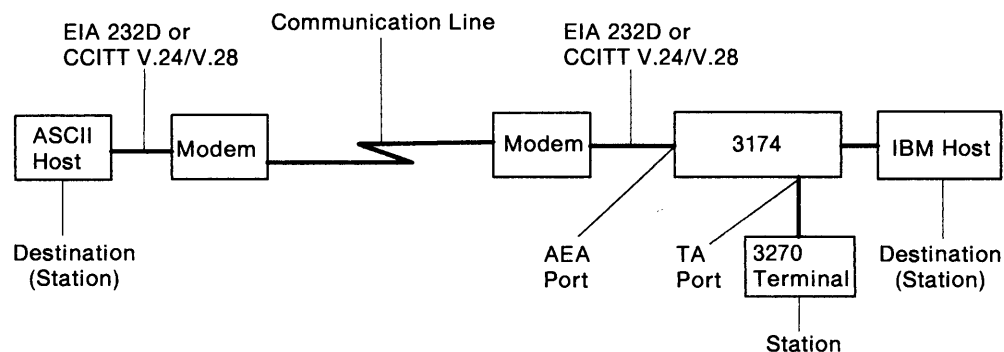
EIA 232D or CCITT V.24/V.28

Communication Line

EIA 232D or CCITT V.24/V.28

ASCII Host

Modem

Modem

3174

IBM Host

Destination (Station)

AEA Port

TA Port

3270 Terminal

Destination (Station)

Station